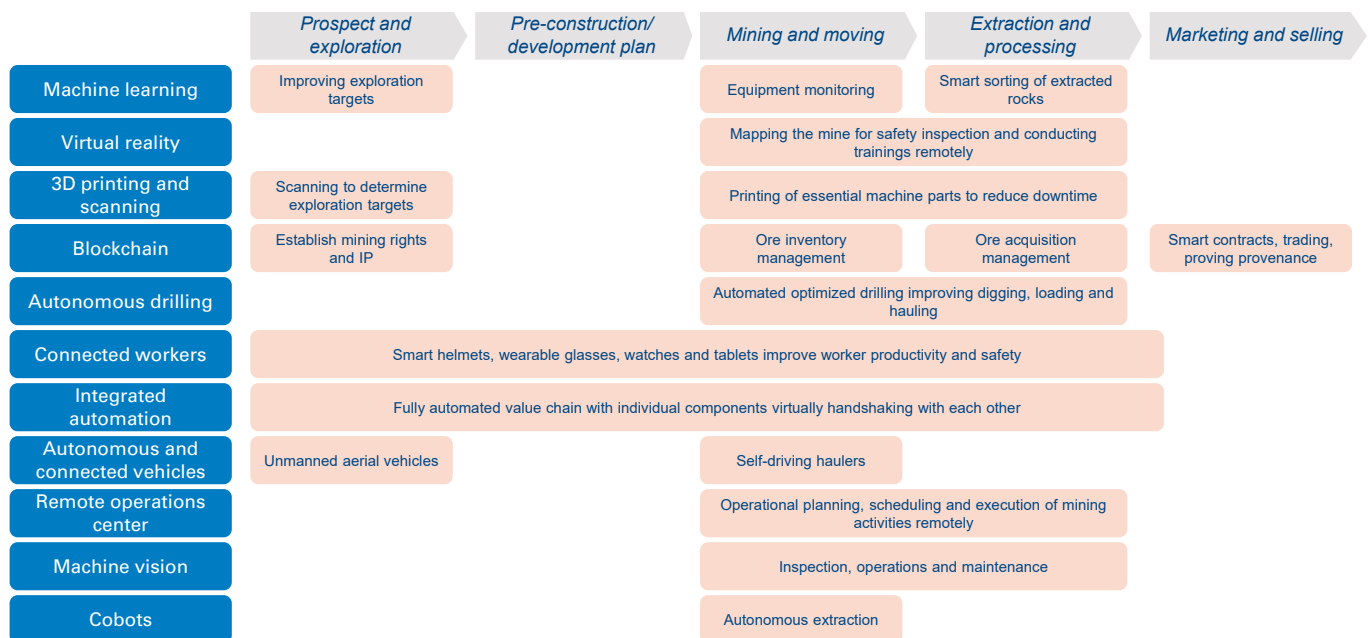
| | Prospect and exploration | Pre-construction/ development plan | Mining and moving | Extraction and processing | Marketing and selling |
|---|---|---|---|---|---|
| Machine learning | Improving exploration targets | | Equipment monitoring | Smart sorting of extracted rocks | |
| Virtual reality | | | Mapping the mine for safety inspection and conducting trainings remotely | | |
| 3D printing and scanning | Scanning to determine exploration targets | | Printing of essential machine parts to reduce downtime | | |
| Blockchain | Establish mining rights and IP | | Ore inventory management | Ore acquisition management | Smart contracts, trading, proving provenance |
| Autonomous drilling | | | Automated optimized drilling improving digging, loading and hauling | | |
| Connected workers | Smart helmets, wearable glasses, watches and tablets improve worker productivity and safety | | | | |
| Integrated automation | Fully automated value chain with individual components virtually handshaking with each other | | | | |
| Autonomous and connected vehicles | Unmanned aerial vehicles | | Self-driving haulers | | |
| Remote operations center | | | Operational planning, scheduling and execution of mining activities remotely | | |
| Machine vision | | | Inspection, operations and maintenance | | |
| Cobots | | | Autonomous extraction | | |